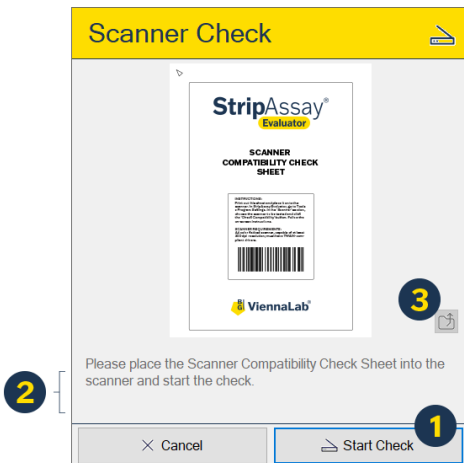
Scanner Check

StripAssay®
Evaluator

SCANNER
COMPATIBILITY CHECK
SHEET

INSTRUCTIONS:
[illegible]

SCANNER REQUIREMENTS:
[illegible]

ViennaLab®

3

Please place the Scanner Compatibility Check Sheet into the scanner and start the check.

2

1

× Cancel

Start Check